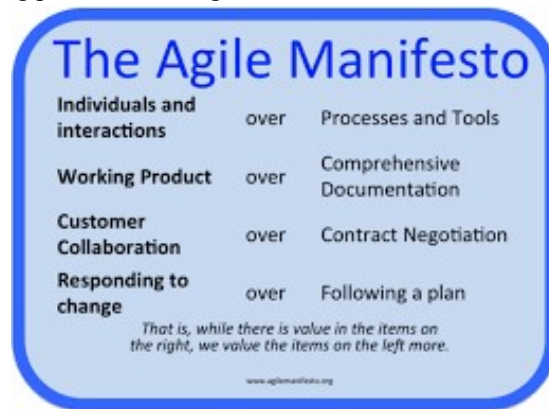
The Agile Manifesto

| | | |
|---|---|---|
| Individuals and interactions | over | Processes and Tools |
| Working Product | over | Comprehensive Documentation |
| Customer Collaboration | over | Contract Negotiation |
| Responding to change | over | Following a plan |

That is, while there is value in the items on the right, we value the items on the left more.

www.agilemanifesto.org